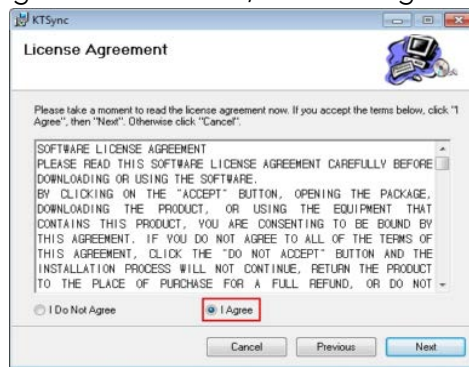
KTSync

License Agreement

Please take a moment to read the license agreement now. If you accept the terms below, click "I Agree", then "Next". Otherwise click "Cancel".

SOFTWARE LICENSE AGREEMENT
PLEASE READ THIS SOFTWARE LICENSE AGREEMENT CAREFULLY BEFORE DOWNLOADING OR USING THE SOFTWARE.
BY CLICKING ON THE "ACCEPT" BUTTON, OPENING THE PACKAGE, DOWNLOADING THE PRODUCT, OR USING THE EQUIPMENT THAT CONTAINS THIS PRODUCT, YOU ARE CONSENTING TO BE BOUND BY THIS AGREEMENT. IF YOU DO NOT AGREE TO ALL OF THE TERMS OF THIS AGREEMENT, CLICK THE "DO NOT ACCEPT" BUTTON AND THE INSTALLATION PROCESS WILL NOT CONTINUE, RETURN THE PRODUCT TO THE PLACE OF PURCHASE FOR A FULL REFUND, OR DO NOT

I Do Not Agree

I Agree

Cancel

Previous

Next